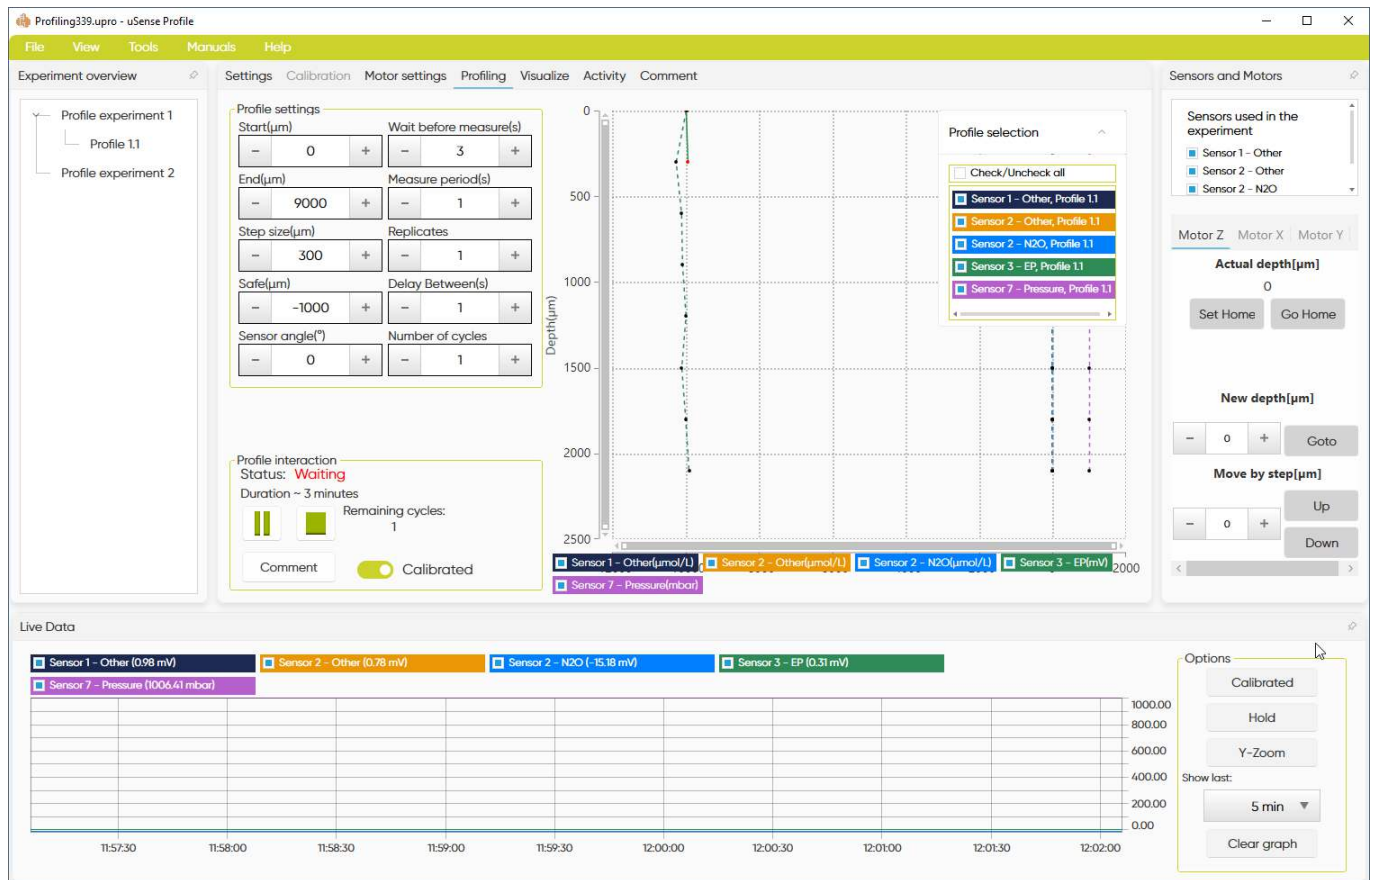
Profiling339.upro - uSense Profile

File View Tools Manuals Help

Experiment overview

Profile experiment 1
Profile 1.1
Profile experiment 2

Settings Calibration Motor settings Profiling Visualize Activity Comment

Profile settings
Start(μm) 0
Wait before measure(s) 3
End(μm) 9000
Measure period(s) 1
Step size(μm) 300
Replicates 1
Safe(μm) -1000
Delay Between(s) 1
Sensor angle(°) 0
Number of cycles 1

Profile interaction
Status: Waiting
Duration ~ 3 minutes
Remaining cycles: 1
Comment
Calibrated

0
500
1000
1500
2000
2500
Depth(μm)

Profile selection
Check/Uncheck all
Sensor 1 - Other, Profile 1.1
Sensor 2 - Other, Profile 1.1
Sensor 2 - N2O, Profile 1.1
Sensor 3 - EP, Profile 1.1
Sensor 7 - Pressure, Profile 1.1

Sensor 1 - Other(μmol/L) Sensor 2 - Other(μmol/L) Sensor 2 - N2O(μmol/L) Sensor 3 - EP(mV) 2000
Sensor 7 - Pressure(mbar)

Sensors and Motors

Sensors used in the experiment
Sensor 1 - Other
Sensor 2 - Other
Sensor 2 - N2O

Motor Z Motor X Motor Y
Actual depth[μm]
0
Set Home Go Home
New depth[μm]
- 0 + Goto
Move by step[μm]
Up
- 0 +
Down

Live Data

Sensor 1 - Other (0.98 mV) Sensor 2 - Other (0.78 mV) Sensor 2 - N2O (-15.18 mV) Sensor 3 - EP (0.31 mV)
Sensor 7 - Pressure (1006.41 mbar)

1000.00
800.00
600.00
400.00
200.00
0.00

11:57:30 11:58:00 11:58:30 11:59:00 11:59:30 12:00:00 12:00:30 12:01:00 12:01:30 12:02:00

Options
Calibrated
Hold
Y-Zoom
Show last:
5 min
Clear graph